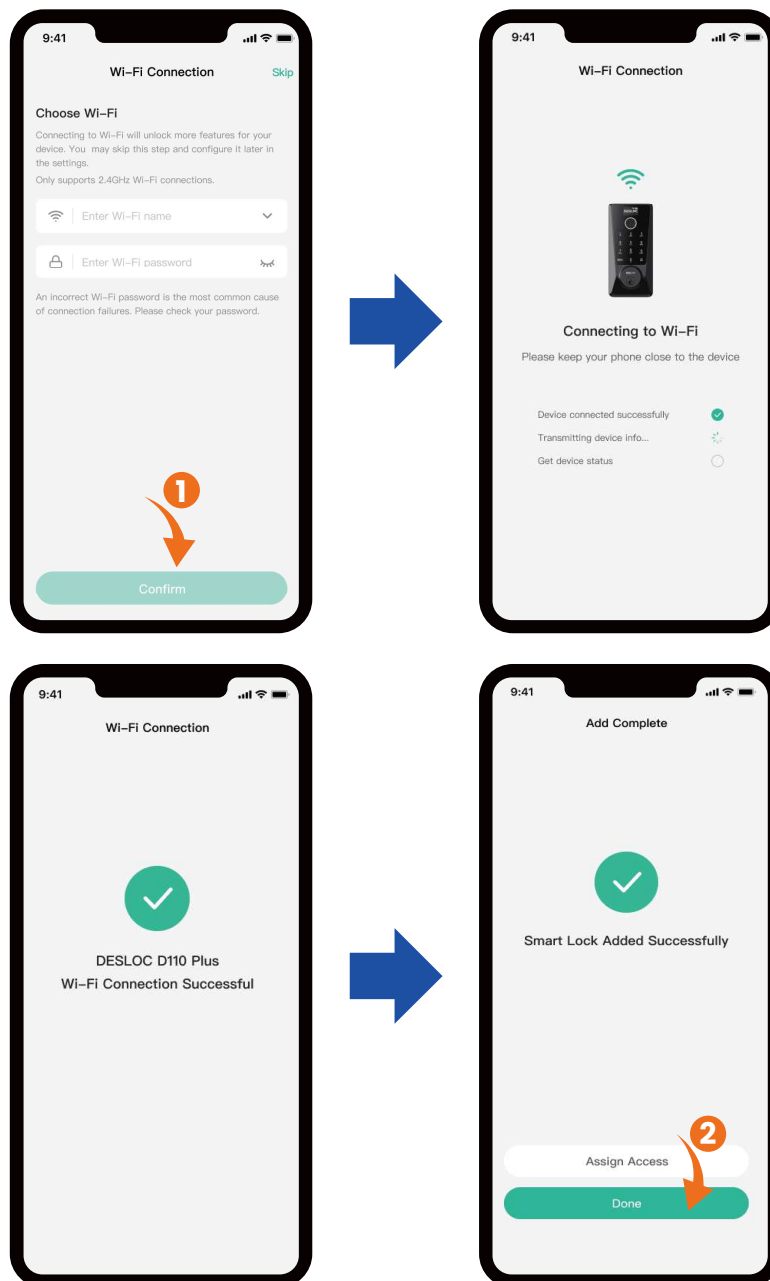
9:41

Wi-Fi Connection

Skip

Choose Wi-Fi

Connecting to Wi-Fi will unlock more features for your device. You may skip this step and configure it later in the settings.

Only supports 2.4GHz Wi-Fi connections.

Enter Wi-Fi name

Enter Wi-Fi password

An incorrect Wi-Fi password is the most common cause of connection failures. Please check your password.

1

Confirm

9:41

Wi-Fi Connection

Connecting to Wi-Fi

Please keep your phone close to the device

Device connected successfully

Transmitting device info...

Get device status

9:41

Wi-Fi Connection

DESLOC D110 Plus
Wi-Fi Connection Successful

9:41

Add Complete

Smart Lock Added Successfully

2

Assign Access

Done